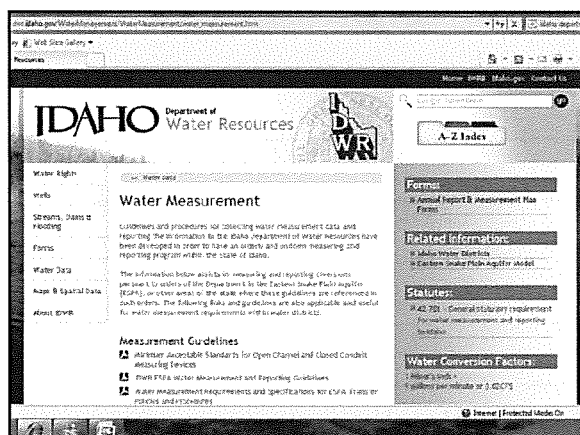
idaho.gov/WaterManagement/WaterMeasurement/water_measurement.htm

Web Slice Gallery

Resources

Home IDWR Make.gov Contact Us

IDAHO Department of Water Resources

IDWR

A-Z Index

Water Rights

Wells

Streams, Dams & Flooding

Forms

Water Data

Maps & Spatial Data

About IDWR

Water Data

Water Measurement

Guidelines and procedures for collecting water measurement data and reporting the information to the Idaho Department of Water Resources have been developed to have an orderly and uniform measuring and reporting program within the state of Idaho.

The information below assists in measuring and reporting diversions pursuant to orders of the Department in the Eastern Snake Plain Aquifer (ESPA), or other areas of the state where these guidelines are referenced in such orders. The following links and guidelines are also applicable and useful for water measurement requirements within water districts.

Measurement Guidelines

Minimum Acceptable Standards for Open Channel and Closed Conduit Measuring Devices

IDWR ESPA Water Measurement and Reporting Guidelines

Water Measurement Requirements and Specifications for ESPA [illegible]

Forms

Annual Report & Measurement Plan Forms

Related Information

Idaho Water Districts

Eastern Snake Plain Aquifer Model

Statutes

42-701 - General statutory requirement for water measurement and reporting

Water Conversion Factors

1 gallon per minute = 1.42CFS

Internet | Protected Mode: On